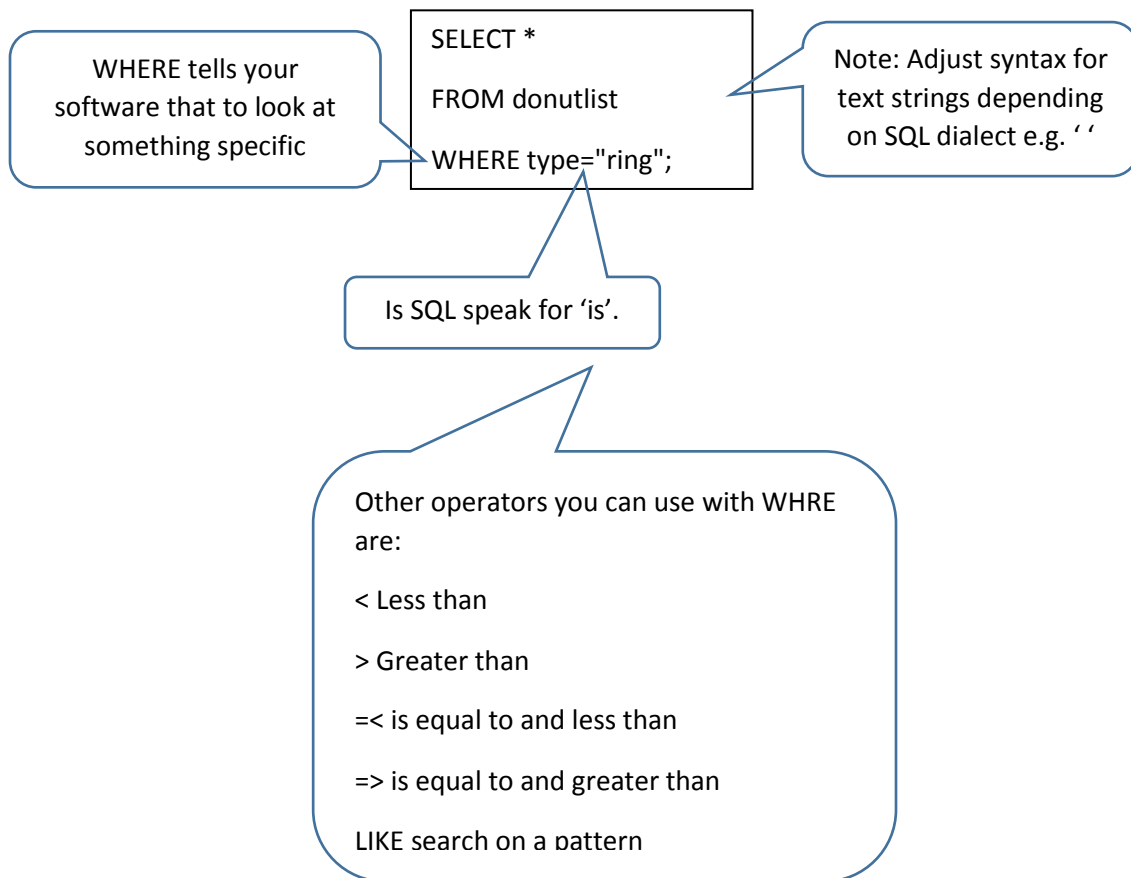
WHERE tells your software that to look at something specific

SELECT *

FROM donutlist

WHERE type="ring";

Note: Adjust syntax for text strings depending on SQL dialect e.g. ‘ ‘

Is SQL speak for ‘is’.

Other operators you can use with WHRE are:

< Less than

> Greater than

=< is equal to and less than

=> is equal to and greater than

LIKE search on a pattern